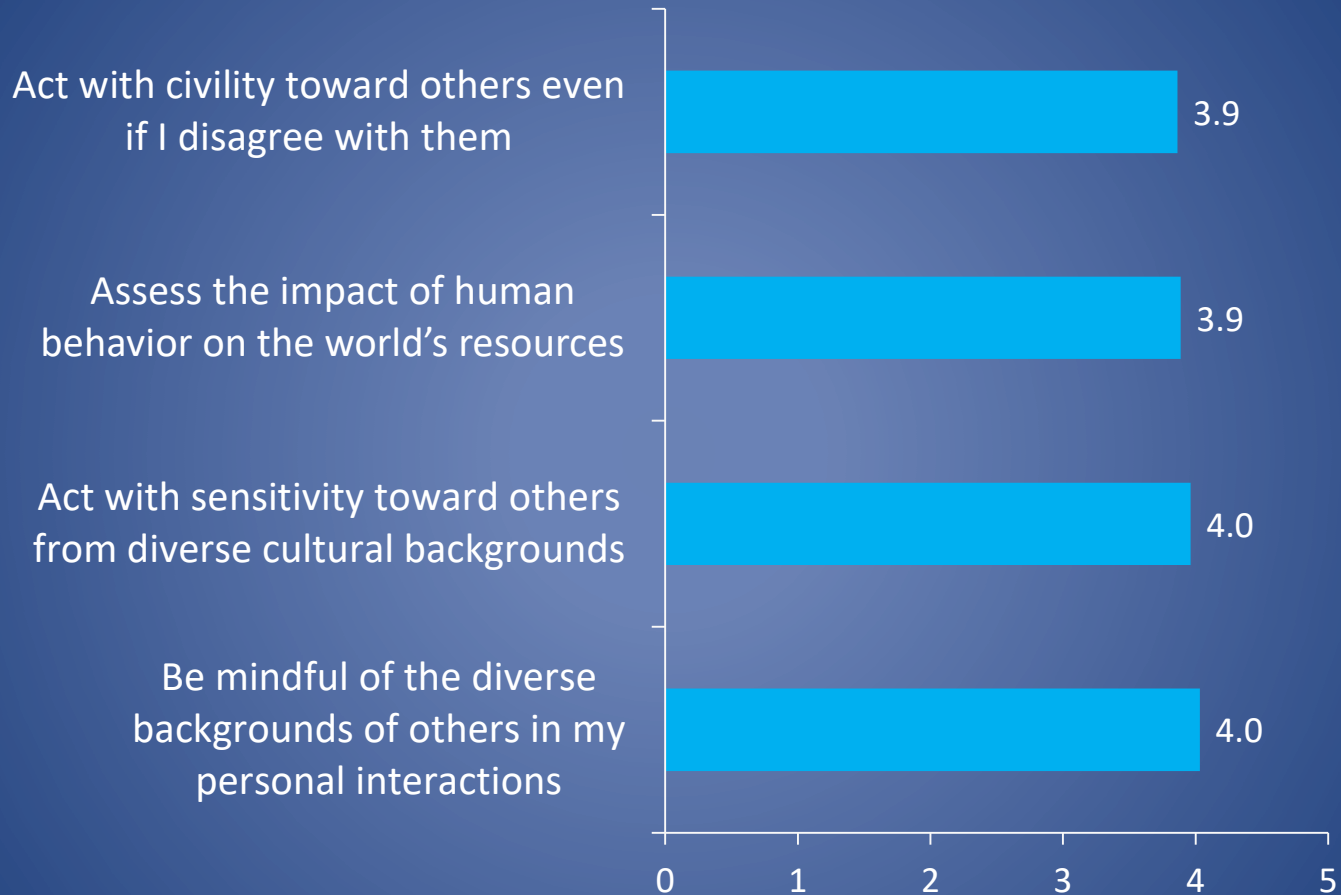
Act with civility toward others even if I disagree with them

3.9

Assess the impact of human behavior on the world's resources

3.9

Act with sensitivity toward others from diverse cultural backgrounds

4.0

Be mindful of the diverse backgrounds of others in my personal interactions

4.0

0 1 2 3 4 5